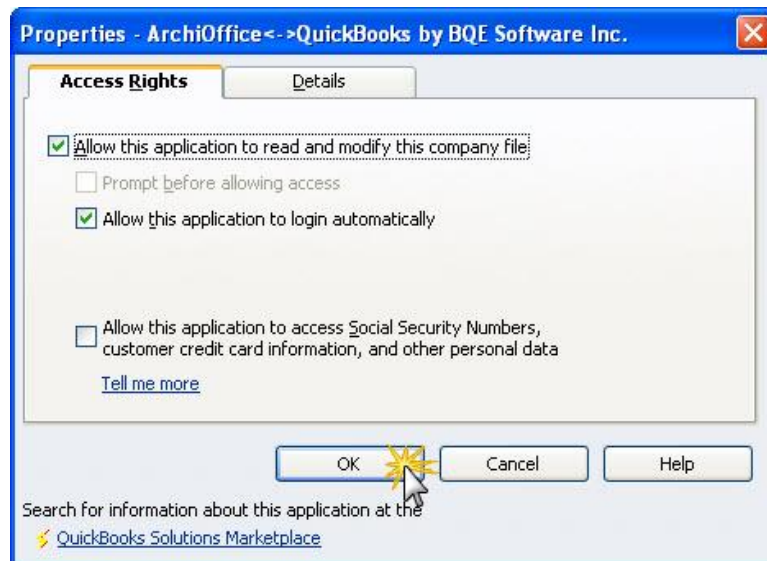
Properties - ArchiOffice<->QuickBooks by BQE Software Inc.

Access Rights

Details

Allow this application to read and modify this company file

Prompt before allowing access

Allow this application to login automatically

Allow this application to access Social Security Numbers, customer credit card information, and other personal data

Tell me more

OK

Cancel

Help

Search for information about this application at the

QuickBooks Solutions Marketplace